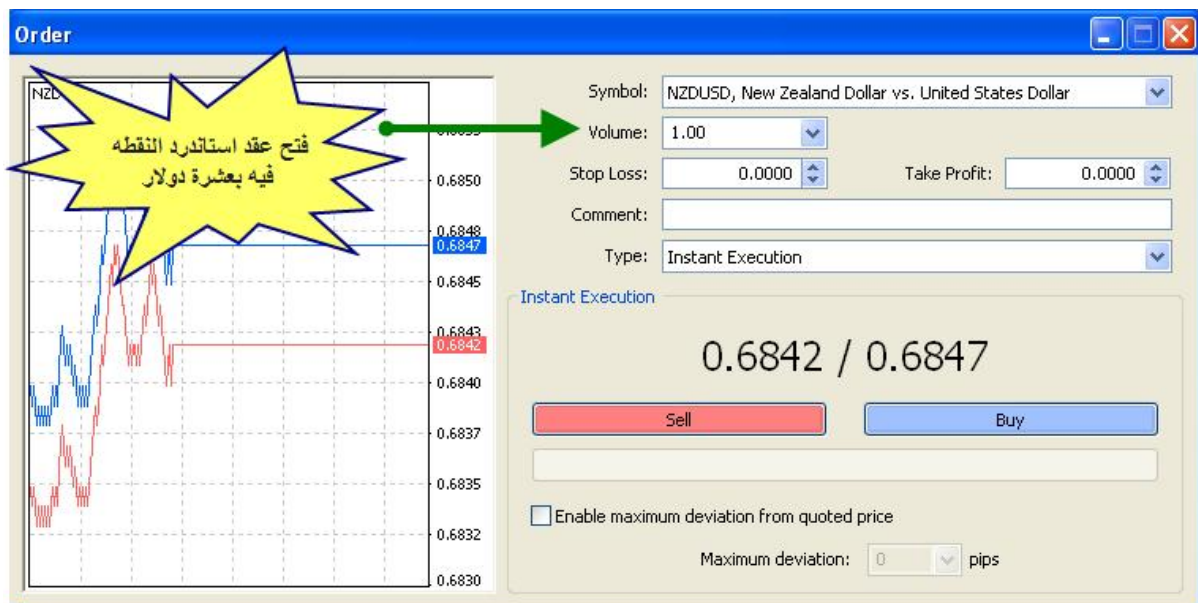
Order

NZD

فتح عقد استاندرد النقطه فيه بعشرة دولار

0.6850
0.6848
0.6847
0.6845
0.6843
0.6842
0.6840
0.6837
0.6835
0.6832
0.6830

Symbol: NZDUSD, New Zealand Dollar vs. United States Dollar
Volume: 1.00
Stop Loss: 0.0000
Take Profit: 0.0000
Comment:
Type: Instant Execution

Instant Execution

0.6842 / 0.6847

Sell
Buy

Enable maximum deviation from quoted price

Maximum deviation: 0 pips